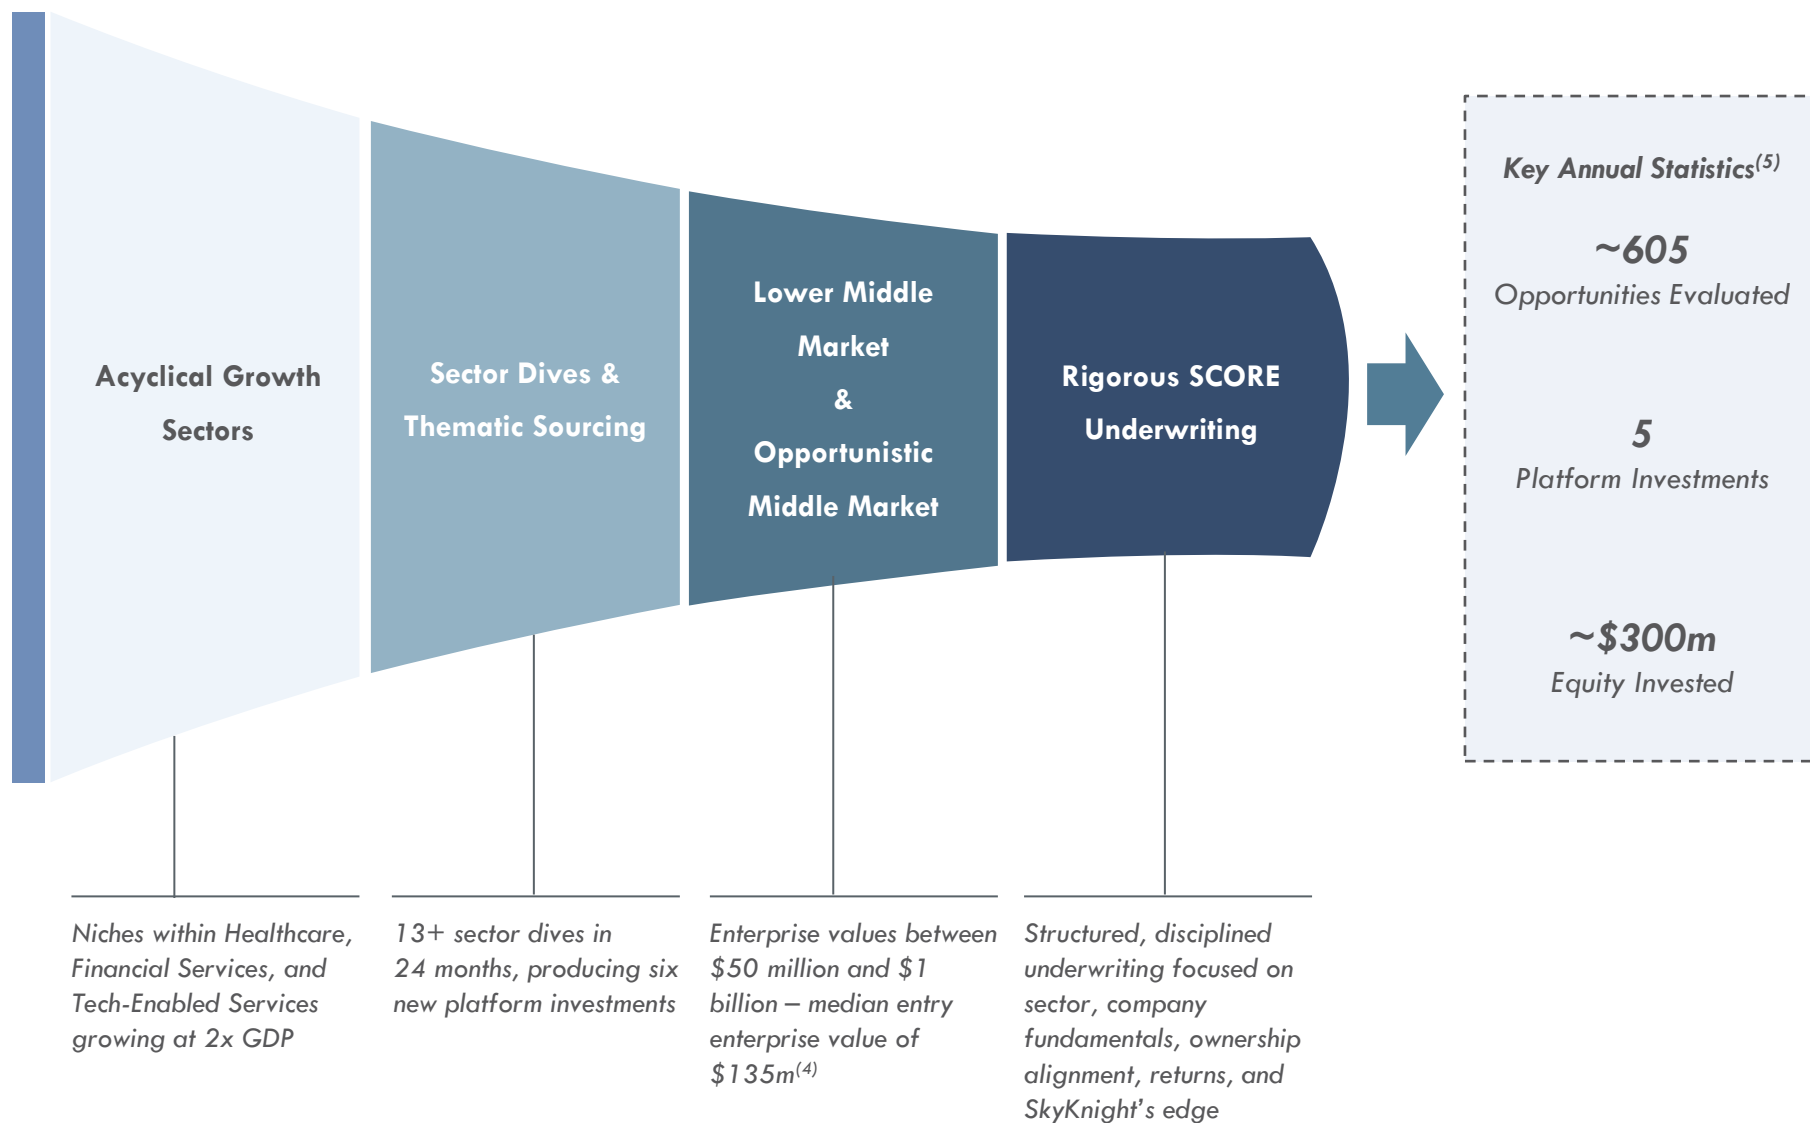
Acyclical Growth Sectors

Sector Dives & Thematic Sourcing

Lower Middle Market & Opportunistic Middle Market

Rigorous SCORE Underwriting

Key Annual Statistics$^{(5)}$

~605
Opportunities Evaluated

5
Platform Investments

~$300m
Equity Invested

Niches within Healthcare, Financial Services, and Tech-Enabled Services growing at 2x GDP

13+ sector dives in 24 months, producing six new platform investments

Enterprise values between $50 million and $1 billion – median entry enterprise value of $135m$^{(4)}$

Structured, disciplined underwriting focused on sector, company fundamentals, ownership alignment, returns, and SkyKnight's edge